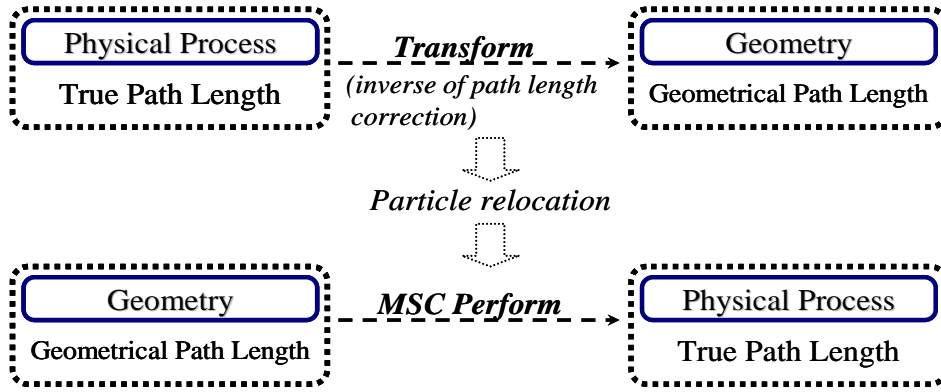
Physical Process
True Path Length

Transform
(inverse of path length correction)

Geometry
Geometrical Path Length

Particle relocation

Geometry
Geometrical Path Length

MSC Perform

Physical Process
True Path Length